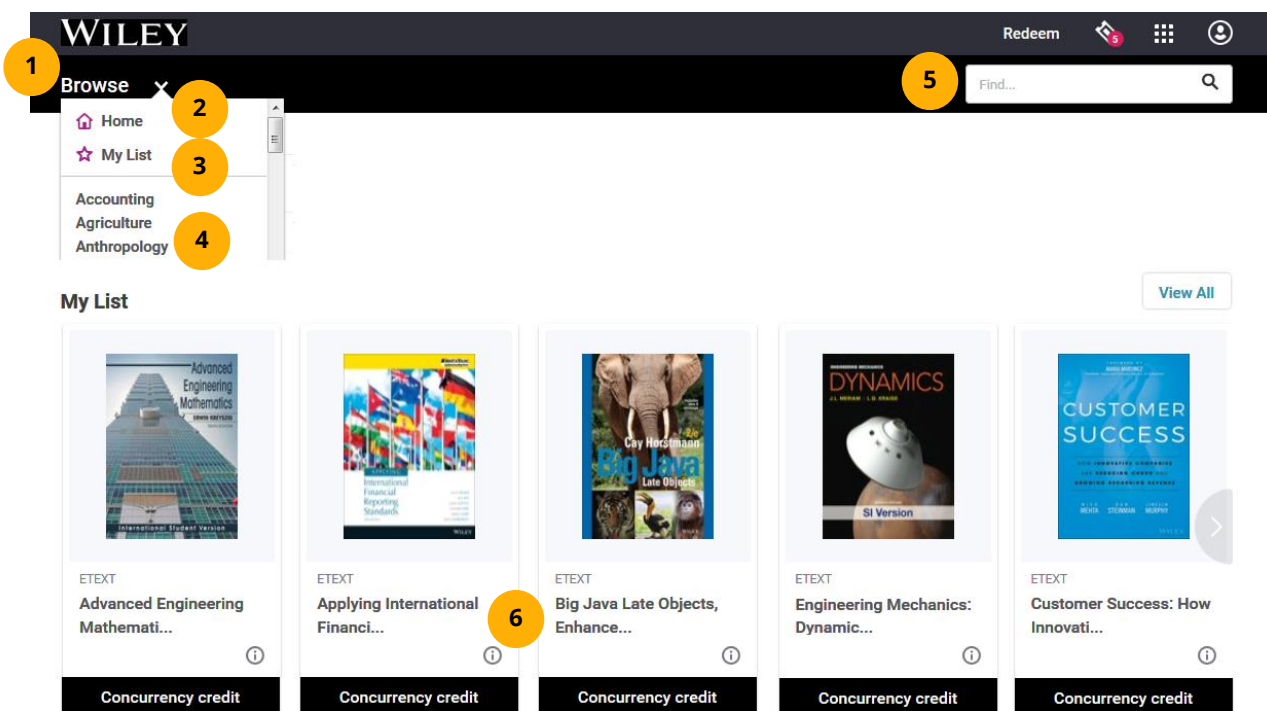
WILEY

Redeem 5

1

Browse ✕

2

Home

My List

3

Accounting
Agriculture
Anthropology

4

5

Find...

My List

View All

Advanced Engineering Mathematics
ERWIN KREYSZIG
International Student Version

ETEXT
Advanced Engineering Mathemati...

Concurrency credit

Applying International Financial Reporting Standards
WILEY

ETEXT
Applying International Financi...

Concurrency credit

Cay Horstmann
Big Java
Late Objects
WILEY

ETEXT
Big Java Late Objects, Enhance...

6

Concurrency credit

ENGINEERING MECHANICS
DYNAMICS
J.L. MERIAM · L.G. KRAIGE
SI Version

ETEXT
Engineering Mechanics: Dynamic...

Concurrency credit

CUSTOMER SUCCESS
MEHTA STEINMAN MURPHY
WILEY

ETEXT
Customer Success: How Innovati...

Concurrency credit